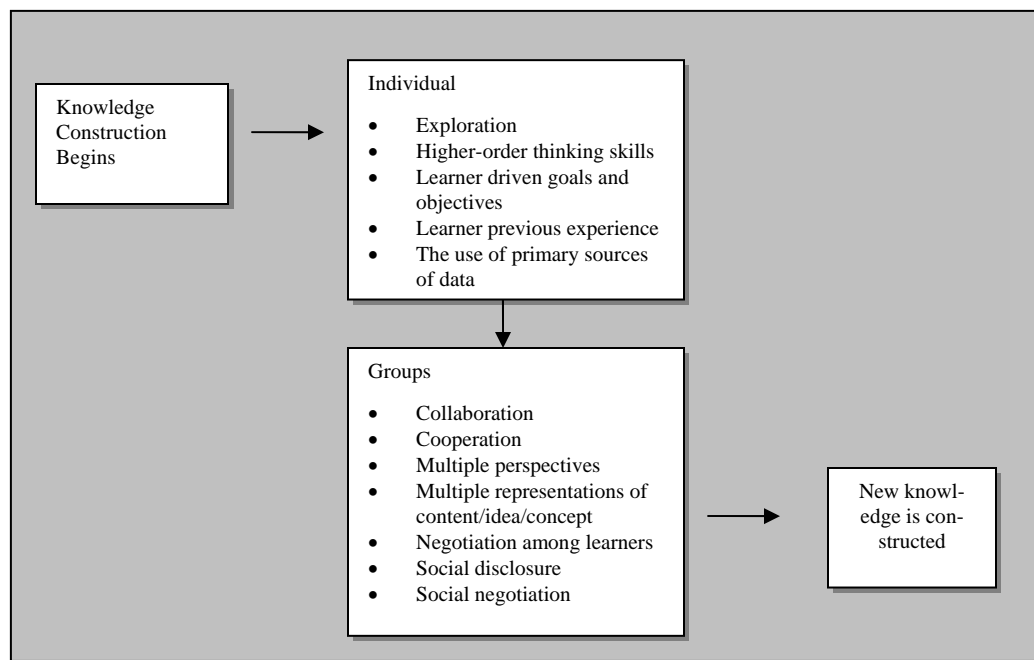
Knowledge Construction Begins

Individual

- Exploration
- Higher-order thinking skills
- Learner driven goals and objectives
- Learner previous experience
- The use of primary sources of data

Groups

- Collaboration
- Cooperation
- Multiple perspectives
- Multiple representations of content/idea/concept
- Negotiation among learners
- Social disclosure
- Social negotiation

New knowledge is constructed